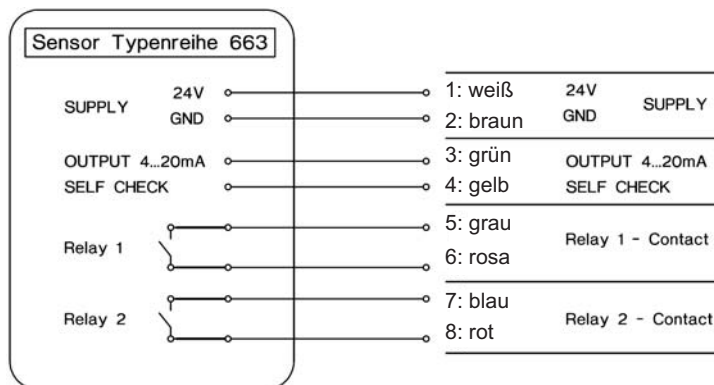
Sensor Typenreihe 663

SUPPLY 24V
GND

OUTPUT 4...20mA
SELF CHECK

Relay 1

Relay 2

1: weiß
2: braun
3: grün
4: gelb
5: grau
6: rosa
7: blau
8: rot

24V
GND
SUPPLY

OUTPUT 4...20mA
SELF CHECK

Relay 1 - Contact

Relay 2 - Contact